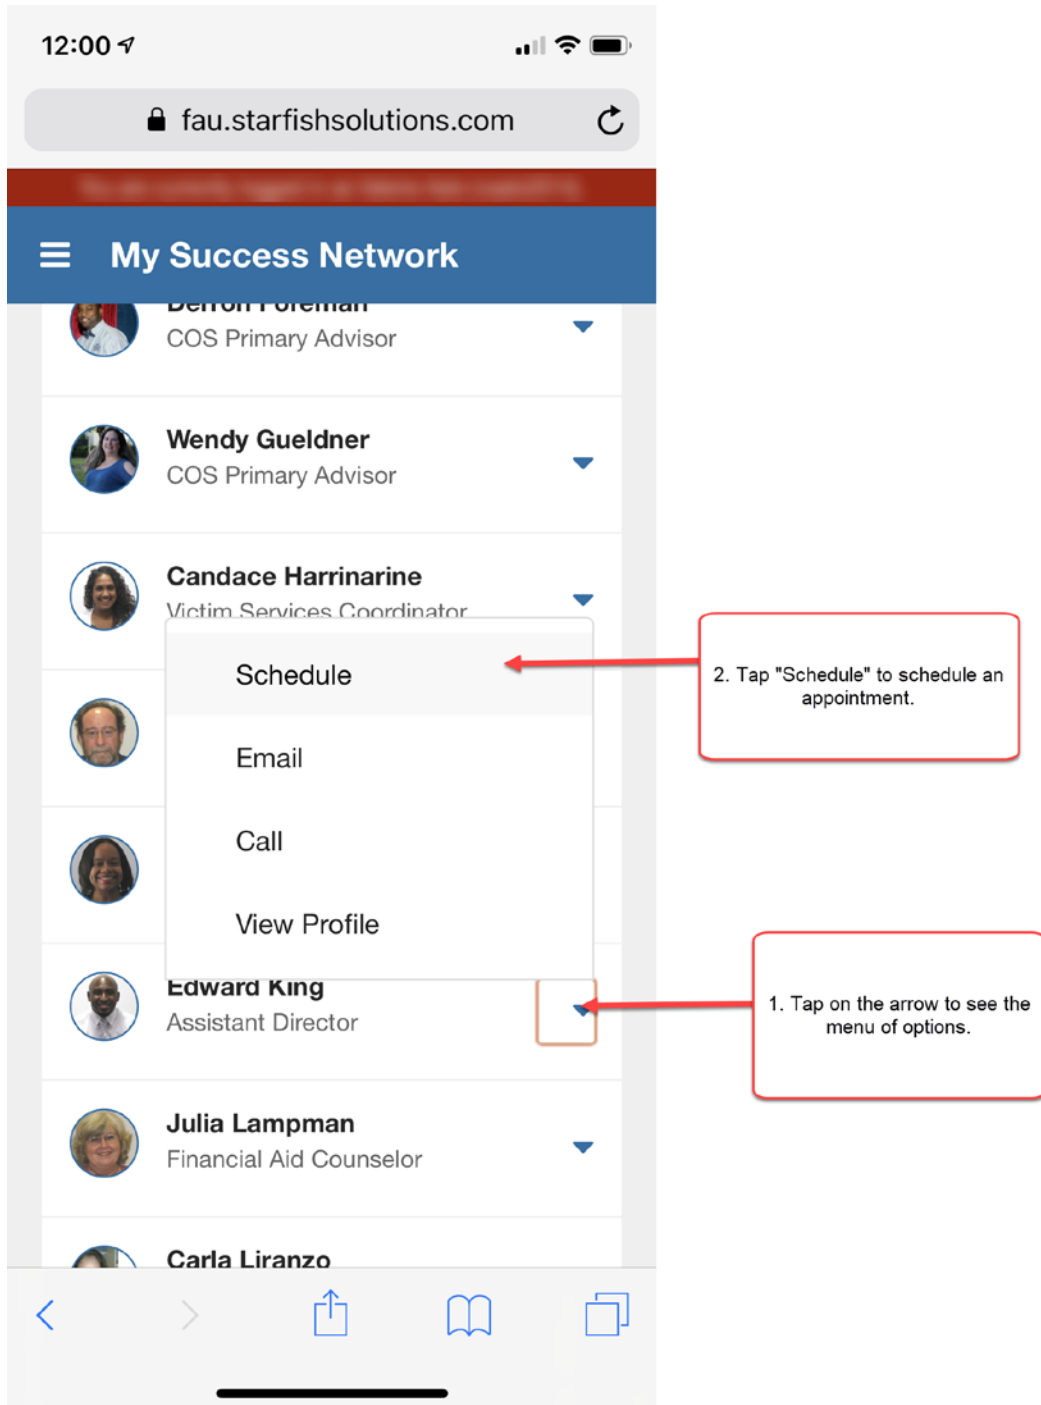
12:00

fau.starfishsolutions.com

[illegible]

My Success Network

Derron Foreman
COS Primary Advisor

Wendy Gueldner
COS Primary Advisor

Candace Harrinarine
Victim Services Coordinator

Schedule

Email

Call

View Profile

2. Tap "Schedule" to schedule an appointment.

Edward King
Assistant Director

1. Tap on the arrow to see the menu of options.

Julia Lampman
Financial Aid Counselor

Carla Liranzo